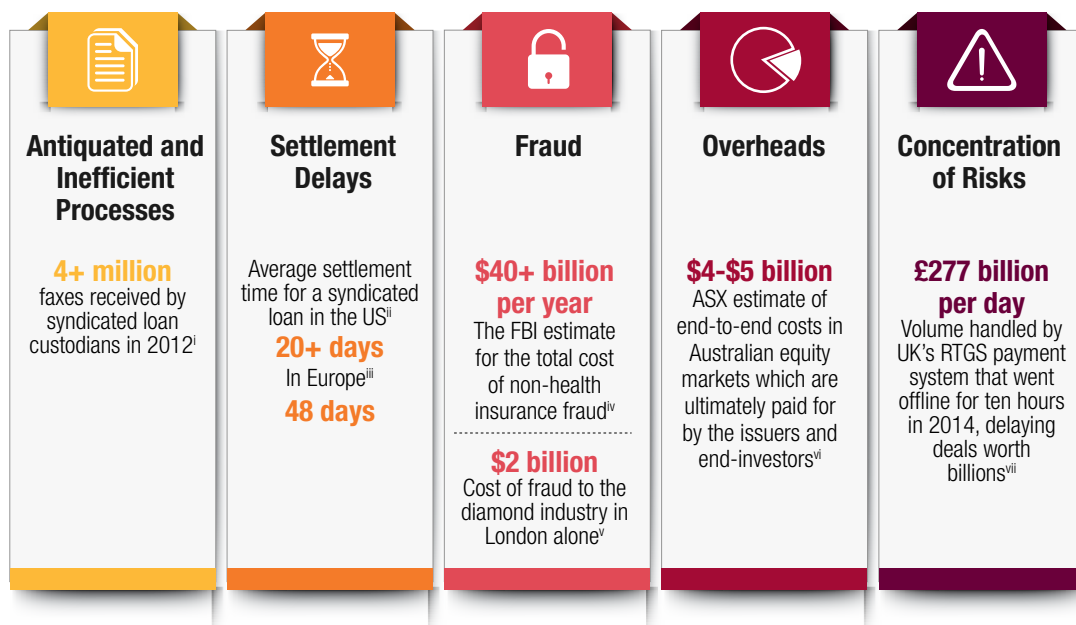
Antiquated and Inefficient Processes

4+ million
faxes received by syndicated loan custodians in 2012$^{i}$

Settlement Delays

Average settlement time for a syndicated loan in the US$^{ii}$
20+ days
In Europe$^{iii}$
48 days

Fraud

$40+ billion per year
The FBI estimate for the total cost of non-health insurance fraud$^{iv}$

$2 billion
Cost of fraud to the diamond industry in London alone$^{v}$

Overheads

$4-$5 billion
ASX estimate of end-to-end costs in Australian equity markets which are ultimately paid for by the issuers and end-investors$^{vi}$

Concentration of Risks

£277 billion per day
Volume handled by UK's RTGS payment system that went offline for ten hours in 2014, delaying deals worth billions$^{vii}$